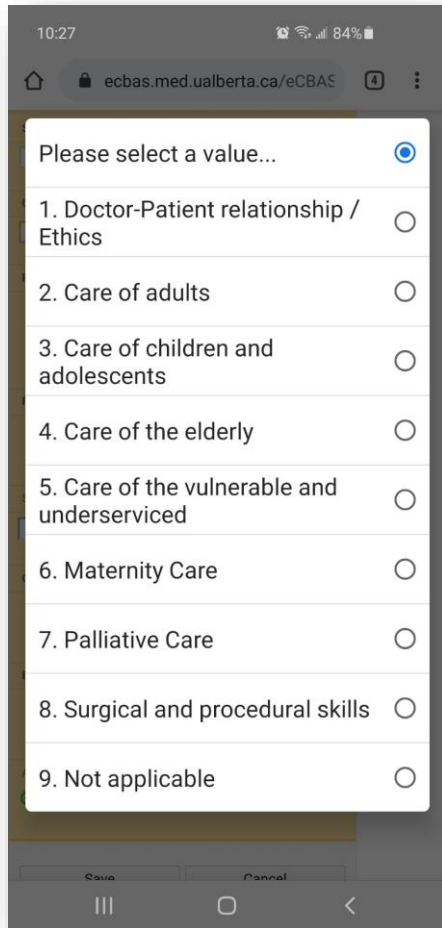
10:27

84%

ecbas.med.ualberta.ca/eCBAS

4

Please select a value...

1. Doctor-Patient relationship / Ethics

2. Care of adults

3. Care of children and adolescents

4. Care of the elderly

5. Care of the vulnerable and underserviced

6. Maternity Care

7. Palliative Care

8. Surgical and procedural skills

9. Not applicable

Save

Cancel